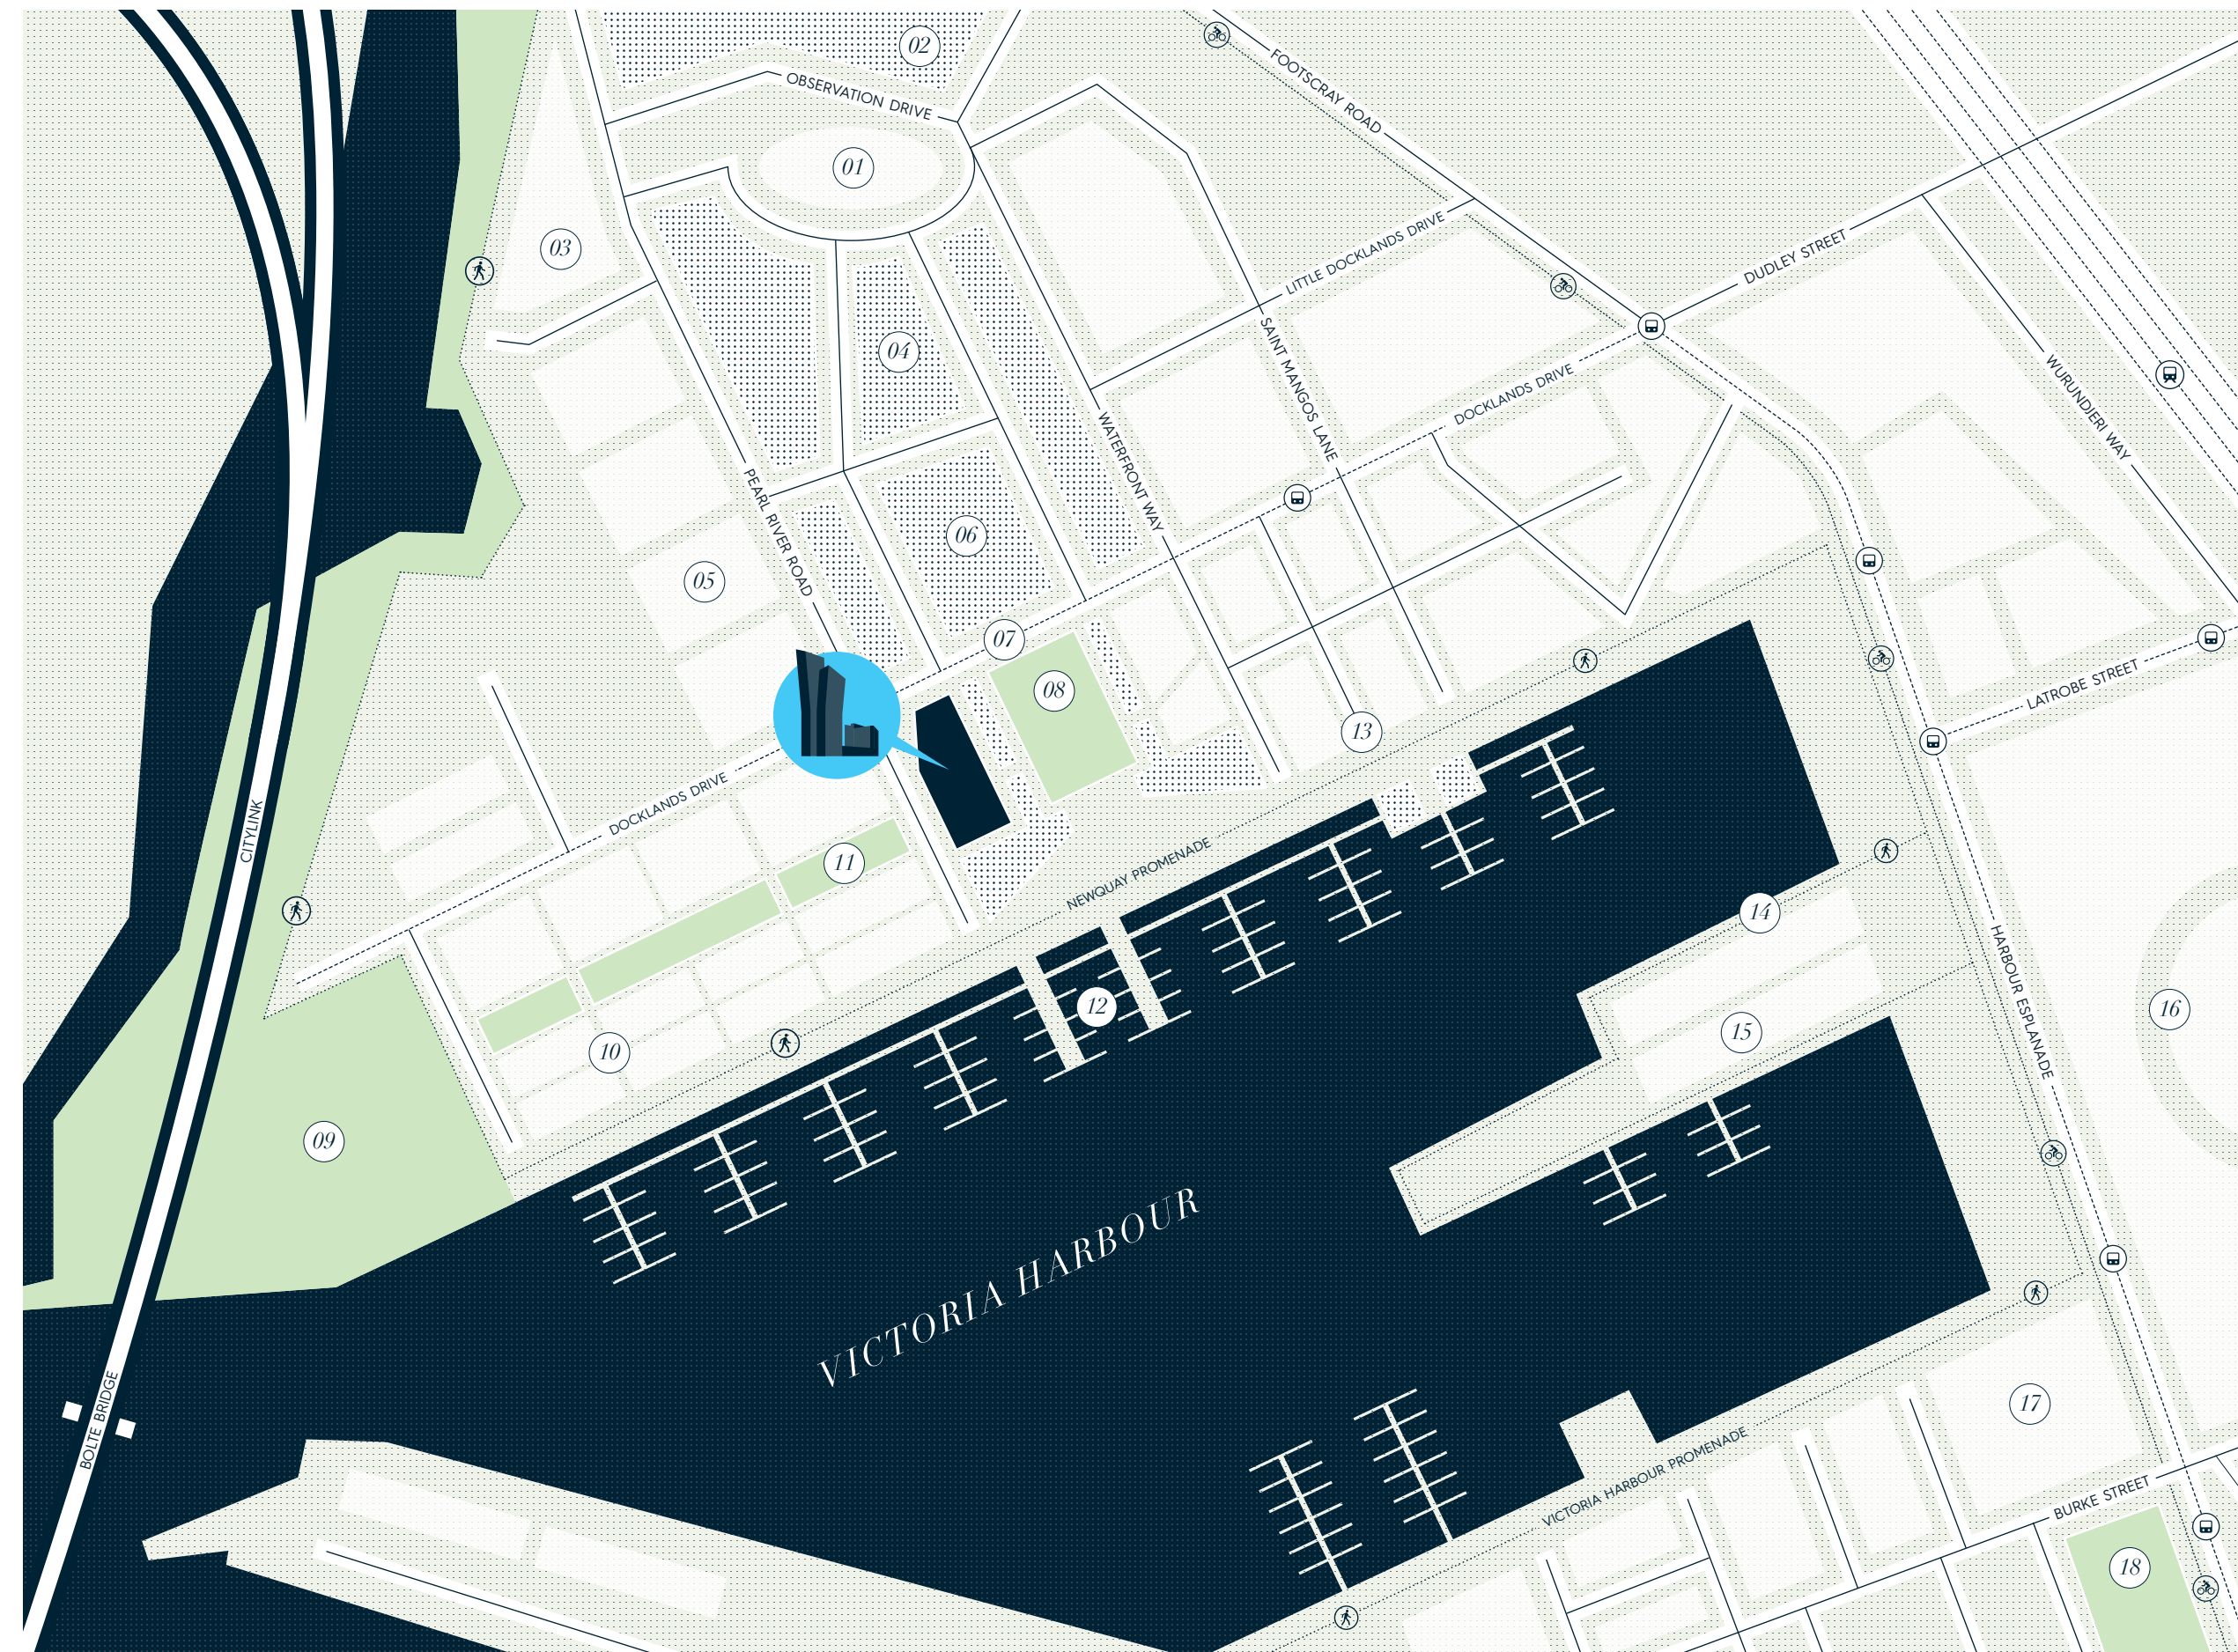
02
OBSERVATION DRIVE
FOOTSCRAY ROAD
01
03
LITTLE DOCKLANDS DRIVE
DUDLEY STREET
04
SAINT MANGOS LANE
DOCKLANDS DRIVE
WURUNDJERI WAY
WATERFRONT WAY
PEARL RIVER ROAD
06
05
07
08
LATROBE STREET
13
DOCKLANDS DRIVE
CITYLINK
11
NEWQUAY PROMENADE
14
12
16
15
10
HARBOUR ESPLANADE
09
VICTORIA HARBOUR
17
BOLTE BRIDGE
VICTORIA HARBOUR PROMENADE
BURKE STREET
18